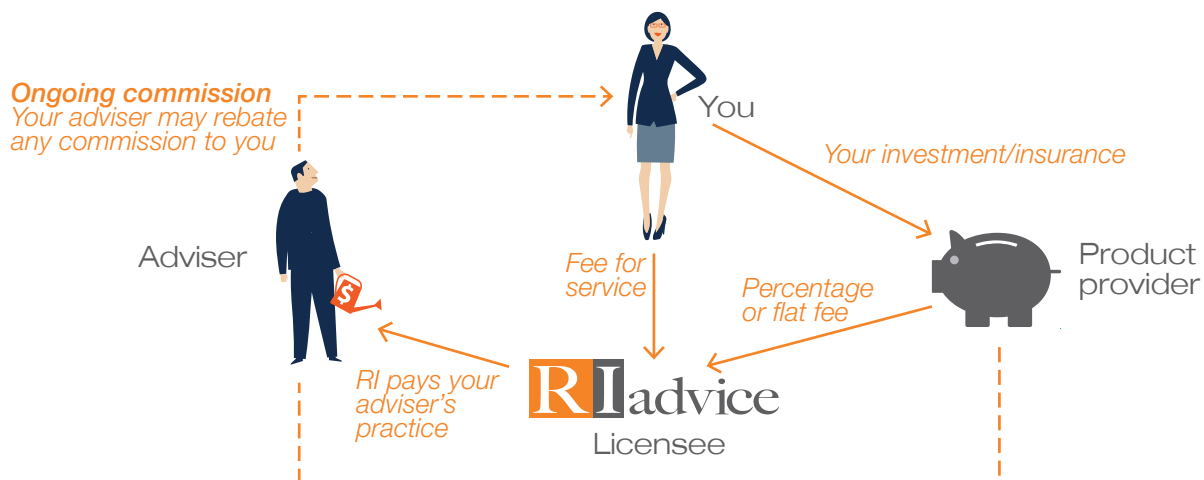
**Ongoing commission**
Your adviser may rebate any commission to you

You

Your investment/insurance

Adviser

Fee for service

Percentage or flat fee

Product provider

$

RI pays your adviser's practice

RIadvice
Licensee